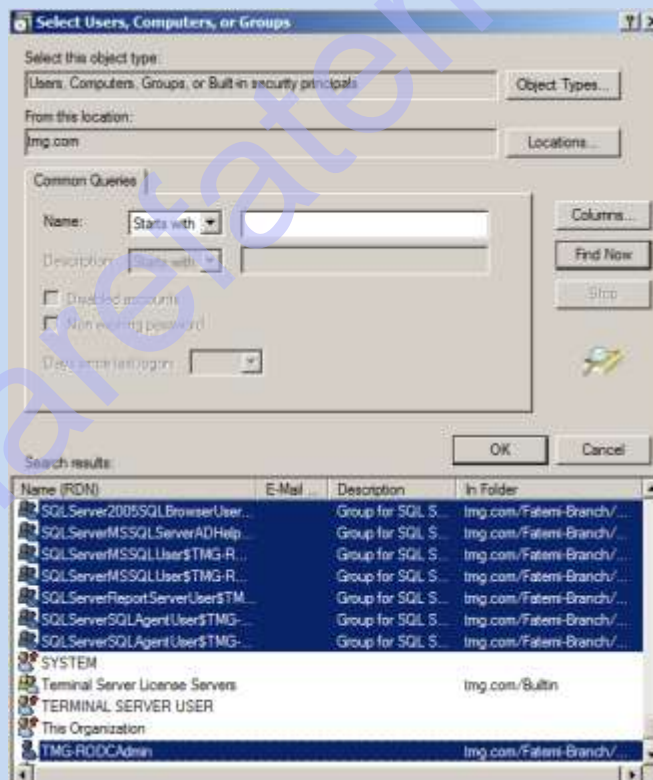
Select Users, Computers, or Groups

Select this object type:
Users, Computers, Groups, or Built-in security principals
Object Types...

From this location:
tmg.com
Locations...

Common Queries

Name: Starts with
Description: Starts with
Disabled accounts
Non expiring password
Days since last logon:

Columns...
Find Now
Stop

OK
Cancel

Search results:

| Name (RDN) | E-Mail ... | Description | In Folder |
|---|---|---|---|
| SQLServer2005SQLBrowserUser... | | Group for SQL S... | tmg.com/Fatemi-Branch/... |
| SQLServerMSSQLServerADHelp... | | Group for SQL S... | tmg.com/Fatemi-Branch/... |
| SQLServerMSSQLUser$TMG-R... | | Group for SQL S... | tmg.com/Fatemi-Branch/... |
| SQLServerMSSQLUser$TMG-R... | | Group for SQL S... | tmg.com/Fatemi-Branch/... |
| SQLServerReportServerUser$TM... | | Group for SQL S... | tmg.com/Fatemi-Branch/... |
| SQLServerSQLAgentUser$TMG-... | | Group for SQL S... | tmg.com/Fatemi-Branch/... |
| SQLServerSQLAgentUser$TMG-... | | Group for SQL S... | tmg.com/Fatemi-Branch/... |
| SYSTEM | | | |
| Terminal Server License Servers | | | tmg.com/Builtin |
| TERMINAL SERVER USER | | | |
| This Organization | | | |
| TMG-RODCAdmin | | | tmg.com/Fatemi-Branch/... |